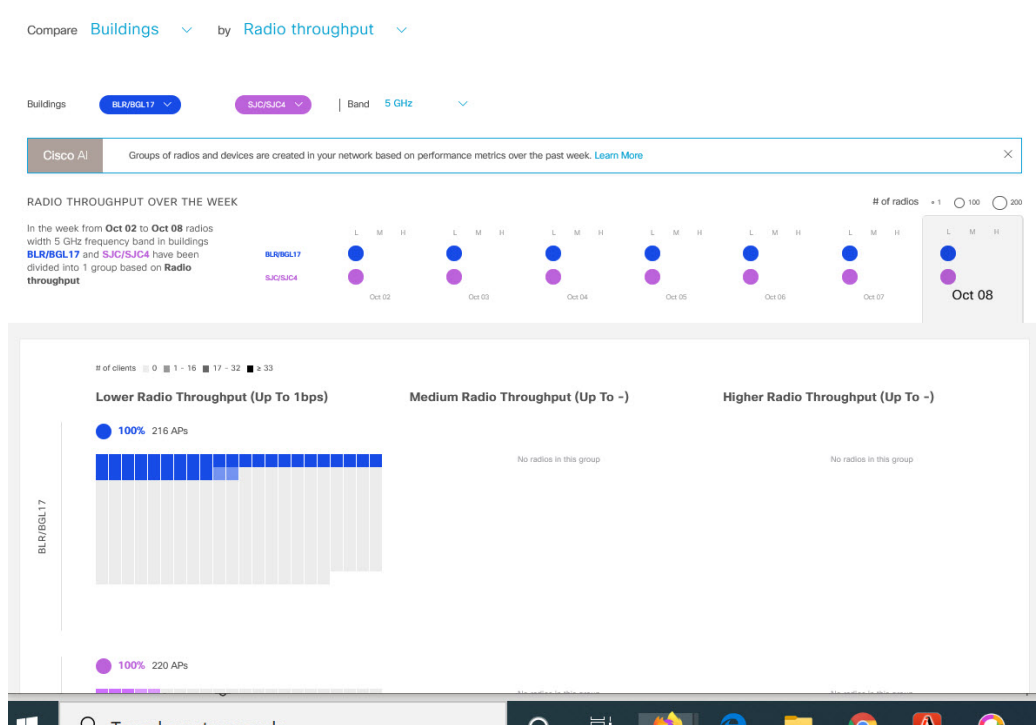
Compare Buildings by Radio throughput

Buildings BLR/BGL17 SJC/SJC4 | Band 5 GHz

Cisco AI Groups of radios and devices are created in your network based on performance metrics over the past week. Learn More

RADIO THROUGHPUT OVER THE WEEK

# of radios 1 100 200

In the week from **Oct 02** to **Oct 08** radios width 5 GHz frequency band in buildings **BLR/BGL17** and **SJC/SJC4** have been divided into 1 group based on **Radio throughput**

| | L M H | L M H | L M H | L M H | L M H | L M H | L M H |
|---|---|---|---|---|---|---|---|
| BLR/BGL17 | | | | | | | |
| SJC/SJC4 | | | | | | | |
| | Oct 02 | Oct 03 | Oct 04 | Oct 05 | Oct 06 | Oct 07 | Oct 08 |

# of clients 0 1 - 16 17 - 32 ≥ 33

Lower Radio Throughput (Up To 1bps)

Medium Radio Throughput (Up To -)

Higher Radio Throughput (Up To -)

BLR/BGL17

100% 216 APs

No radios in this group

No radios in this group

100% 220 APs

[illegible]